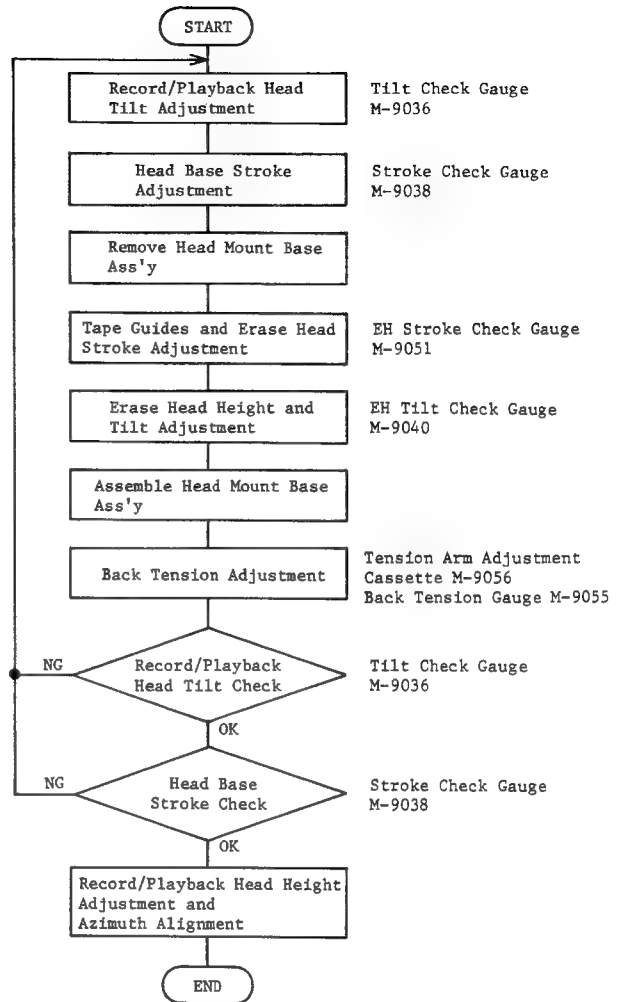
START

Record/Playback Head Tilt Adjustment

Tilt Check Gauge M-9036

Head Base Stroke Adjustment

Stroke Check Gauge M-9038

Remove Head Mount Base Ass'y

Tape Guides and Erase Head Stroke Adjustment

EH Stroke Check Gauge M-9051

Erase Head Height and Tilt Adjustment

EH Tilt Check Gauge M-9040

Assemble Head Mount Base Ass'y

Back Tension Adjustment

Tension Arm Adjustment Cassette M-9056
Back Tension Gauge M-9055

NG

Record/Playback Head Tilt Check

Tilt Check Gauge M-9036

OK

NG

Head Base Stroke Check

Stroke Check Gauge M-9038

OK

Record/Playback Head Height Adjustment and Azimuth Alignment

END